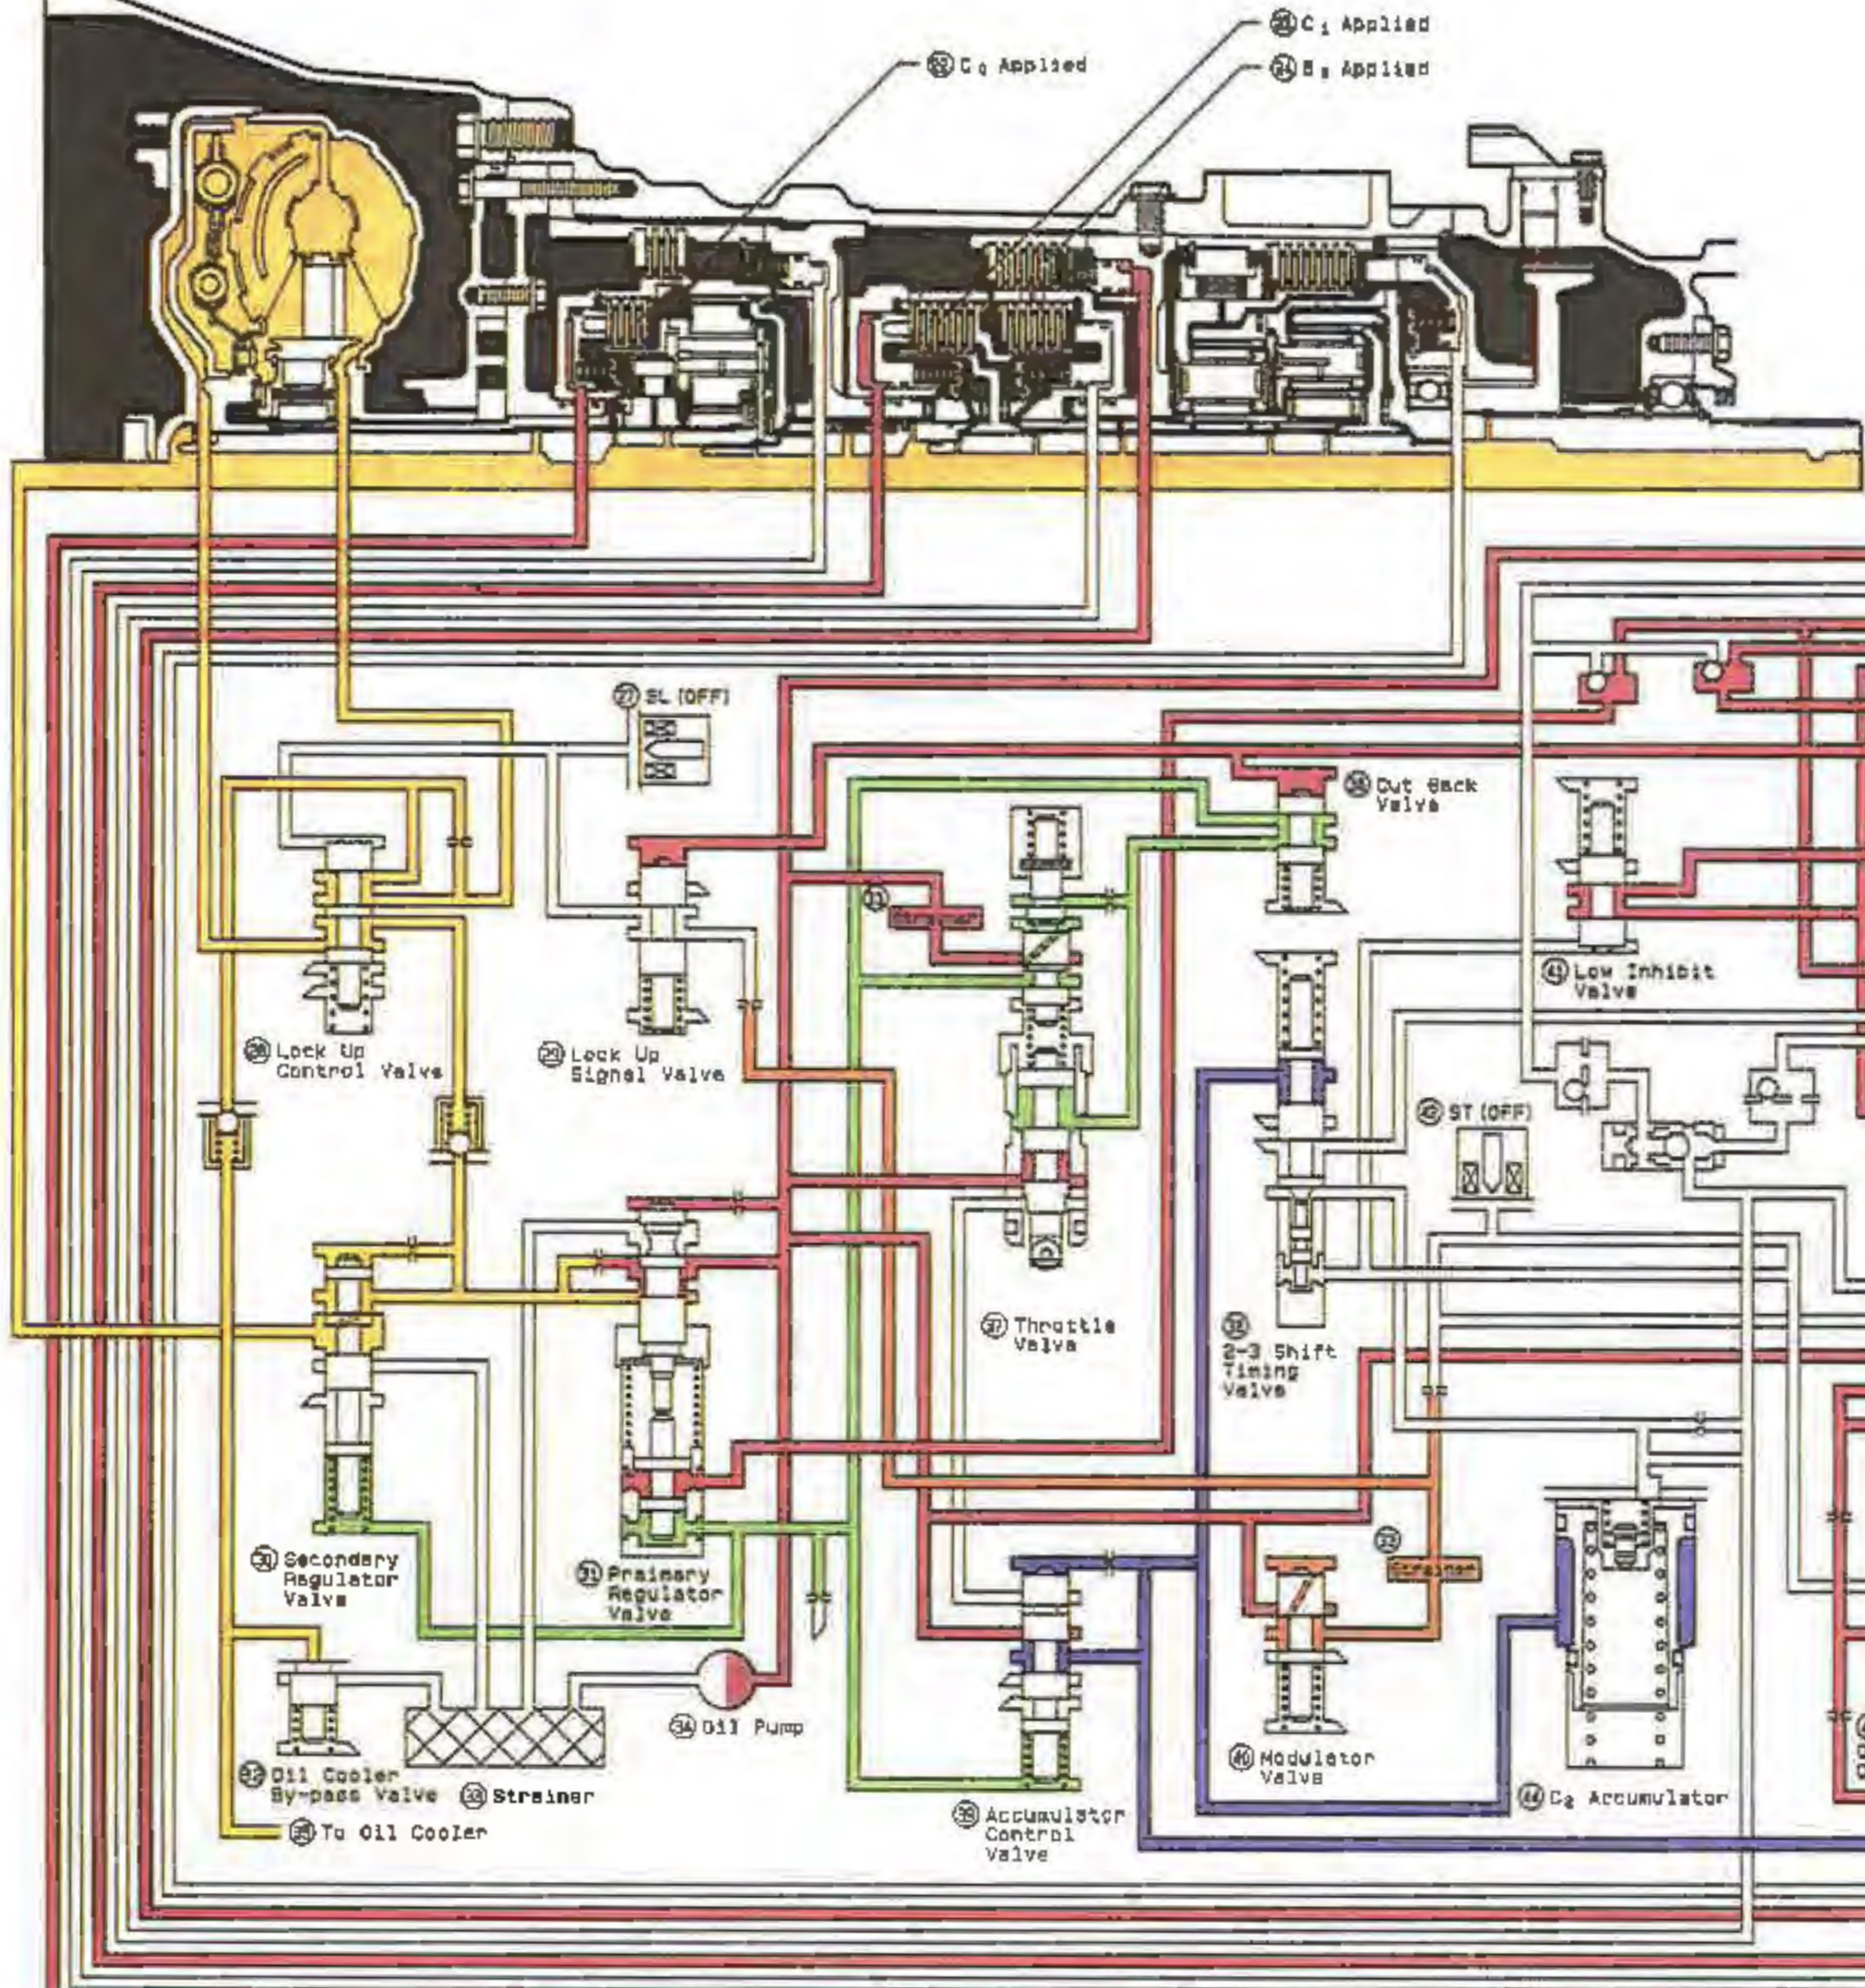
㉓ C₁ Applied
㉔ B₂ Applied
㉒ C₀ Applied
㉗ SL (OFF)
㉘ Lock Up Control Valve
㉙ Lock Up Signal Valve
㉚ Secondary Regulator Valve
㉛ Praimary Regulator Valve
㉜ Strainer
㉝ Oil Cooler By-pass Valve
㉞ Oil Pump
㉟ Strainer
㊱ To Oil Cooler
㊲ Throttle Valve
㊳ 2-3 Shift Timing Valve
㊴ Accumulator Control Valve
㊵ Modulator Valve
㊶ Low Inhibit Valve
㊷ ST (OFF)
㊸ Cut Back Valve
㊹ C₂ Accumulator
Strainer
Strainer